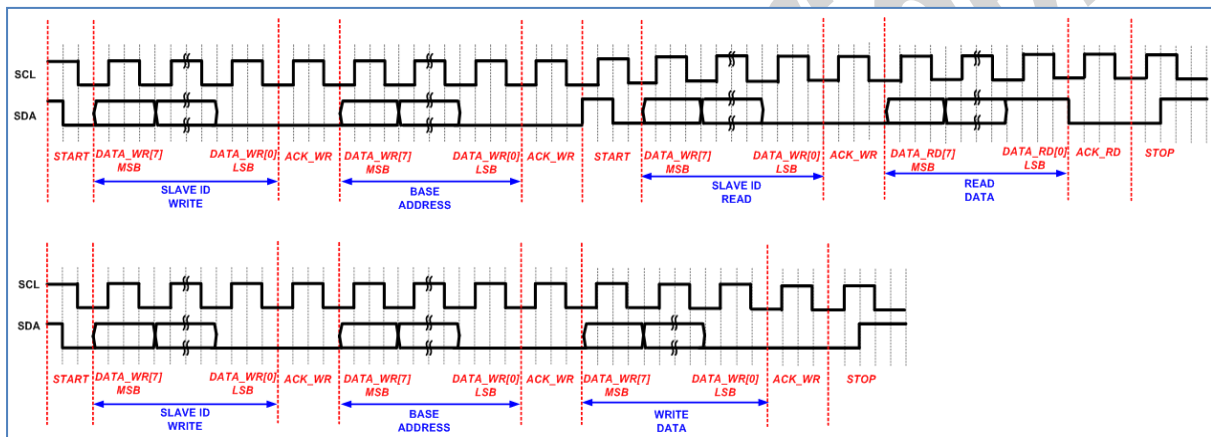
SCL
SDA

START DATA_WR[7] MSB DATA_WR[0] LSB ACK_WR DATA_WR[7] MSB DATA_WR[0] LSB ACK_WR START DATA_WR[7] MSB DATA_WR[0] LSB ACK_WR DATA_RD[7] MSB DATA_RD[0] LSB ACK_RD STOP

SLAVE ID WRITE
BASE ADDRESS
SLAVE ID READ
READ DATA

SCL
SDA

START DATA_WR[7] MSB DATA_WR[0] LSB ACK_WR DATA_WR[7] MSB DATA_WR[0] LSB ACK_WR DATA_WR[7] MSB DATA_WR[0] LSB ACK_WR STOP

SLAVE ID WRITE
BASE ADDRESS
WRITE DATA